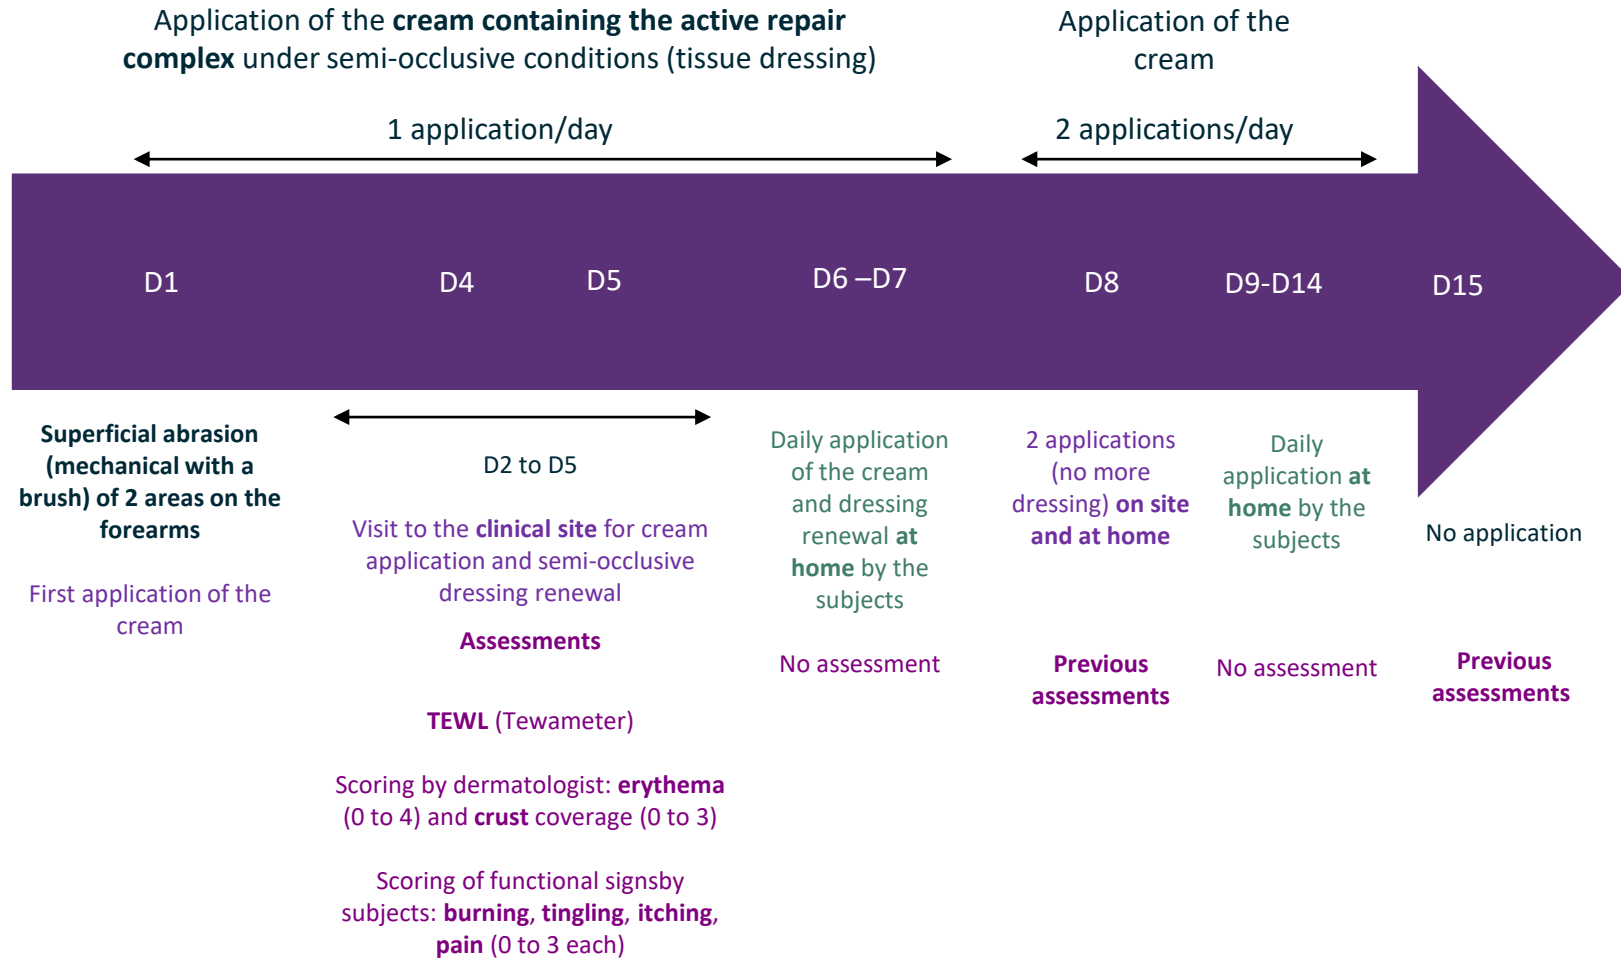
Application of the **cream containing the active repair complex** under semi-occlusive conditions (tissue dressing)

Application of the cream

1 application/day

2 applications/day

D1

D4

D5

D6 –D7

D8

D9-D14

D15

**Superficial abrasion (mechanical with a brush) of 2 areas on the forearms**

First application of the cream

D2 to D5

Visit to the **clinical site** for cream application and semi-occlusive dressing renewal

**Assessments**

**TEWL** (Tewameter)

Scoring by dermatologist: **erythema** (0 to 4) and **crust** coverage (0 to 3)

Scoring of functional signsby subjects: **burning**, **tingling**, **itching**, **pain** (0 to 3 each)

Daily application of the cream and dressing renewal **at home** by the subjects

No assessment

2 applications (no more dressing) **on site and at home**

**Previous assessments**

Daily application **at home** by the subjects

No assessment

No application

**Previous assessments**